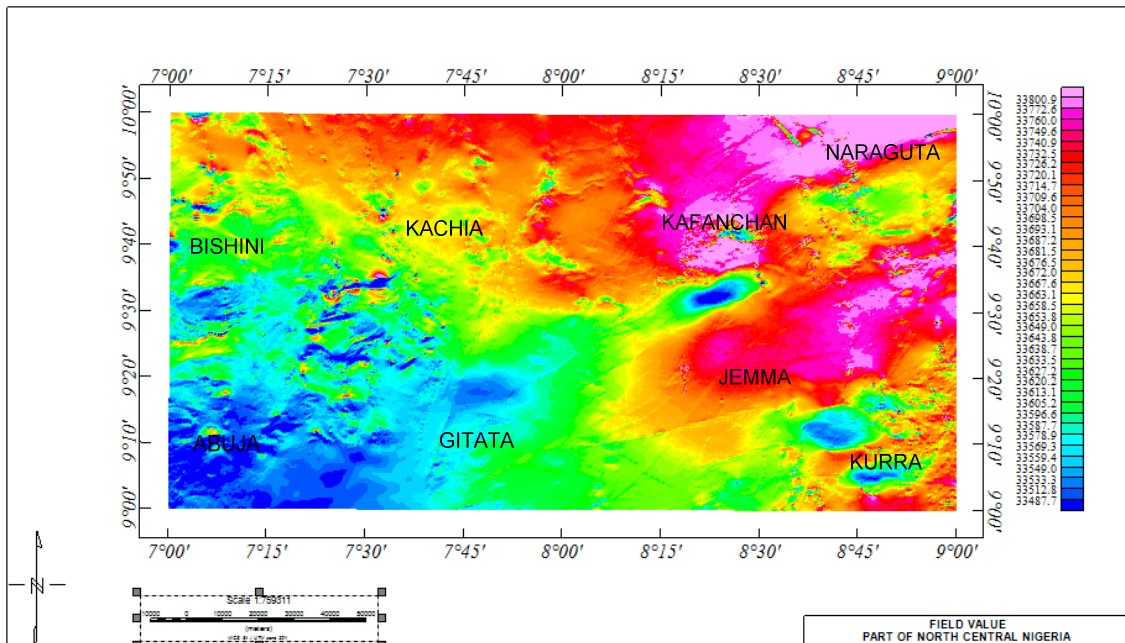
7°00' 7°15' 7°30' 7°45' 8°00' 8°15' 8°30' 8°45' 9°00'

10°00' 9°50' 9°40' 9°30' 9°20' 9°10' 9°00'

NARAGUTA
KACHIA
KAFANCHAN
BISHINI
JEMMA
ABUJA
GITATA
KURRA

10°00' 9°50' 9°40' 9°30' 9°20' 9°10' 9°00'

7°00' 7°15' 7°30' 7°45' 8°00' 8°15' 8°30' 8°45' 9°00'

33800.9
33772.6
33760.0
33749.6
33740.9
33732.5
33726.2
33720.1
33714.7
33709.6
33704.0
33698.5
33693.1
33687.2
33681.5
33676.5
33672.0
33667.6
33663.1
33658.5
33653.8
33649.0
33643.8
33638.7
33633.5
33627.2
33620.2
33613.1
33605.2
33596.6
33587.7
33578.9
33569.3
33559.4
33549.0
33533.3
33512.8
33487.7

N

Scale 1:759511
10000 0 10000 20000 30000 40000 50000
(meters)
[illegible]

FIELD VALUE
PART OF NORTH CENTRAL NIGERIA